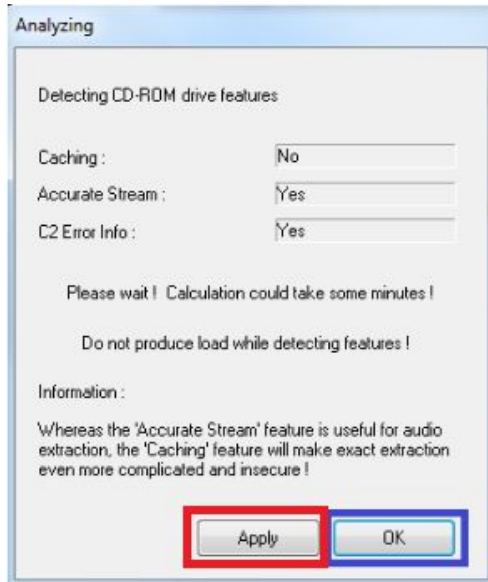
Analyzing

Detecting CD-ROM drive features

Caching : No

Accurate Stream : Yes

C2 Error Info : Yes

Please wait ! Calculation could take some minutes !

Do not produce load while detecting features !

Information :

Whereas the 'Accurate Stream' feature is useful for audio extraction, the 'Caching' feature will make exact extraction even more complicated and insecure !

Apply

OK